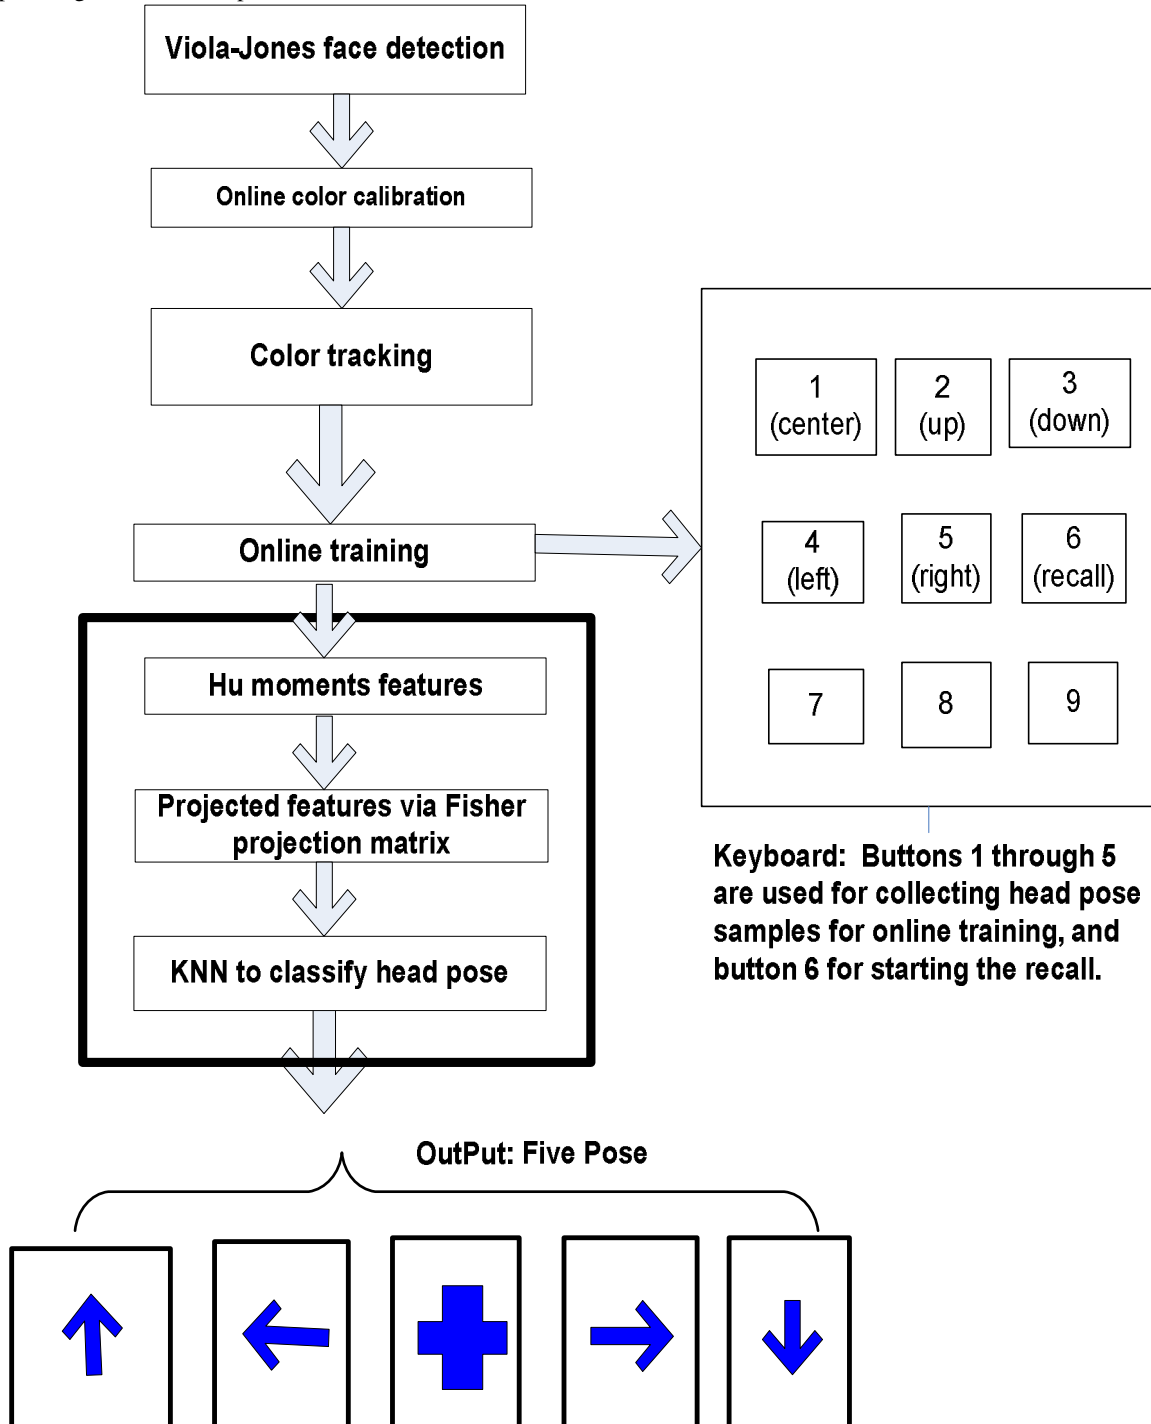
Viola-Jones face detection

Online color calibration

Color tracking

Online training

Hu moments features

Projected features via Fisher projection matrix

KNN to classify head pose

1 (center)

2 (up)

3 (down)

4 (left)

5 (right)

6 (recall)

7

8

9

Keyboard: Buttons 1 through 5 are used for collecting head pose samples for online training, and button 6 for starting the recall.

OutPut: Five Pose